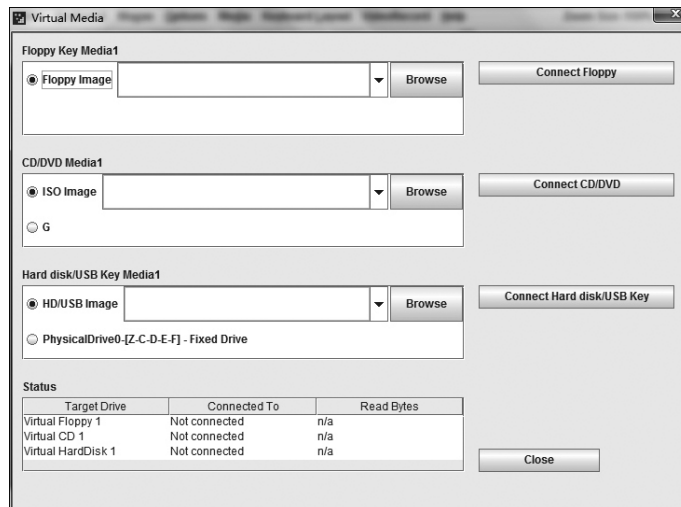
Virtual Media

Floppy Key Media1

Floppy Image

Browse

Connect Floppy

CD/DVD Media1

ISO Image

Browse

Connect CD/DVD

G

Hard disk/USB Key Media1

HD/USB Image

Browse

Connect Hard disk/USB Key

PhysicalDrive0-[Z-C-D-E-F] - Fixed Drive

Status

| Target Drive | Connected To | Read Bytes |
|---|---|---|
| Virtual Floppy 1 | Not connected | n/a |
| Virtual CD 1 | Not connected | n/a |
| Virtual HardDisk 1 | Not connected | n/a |

Close